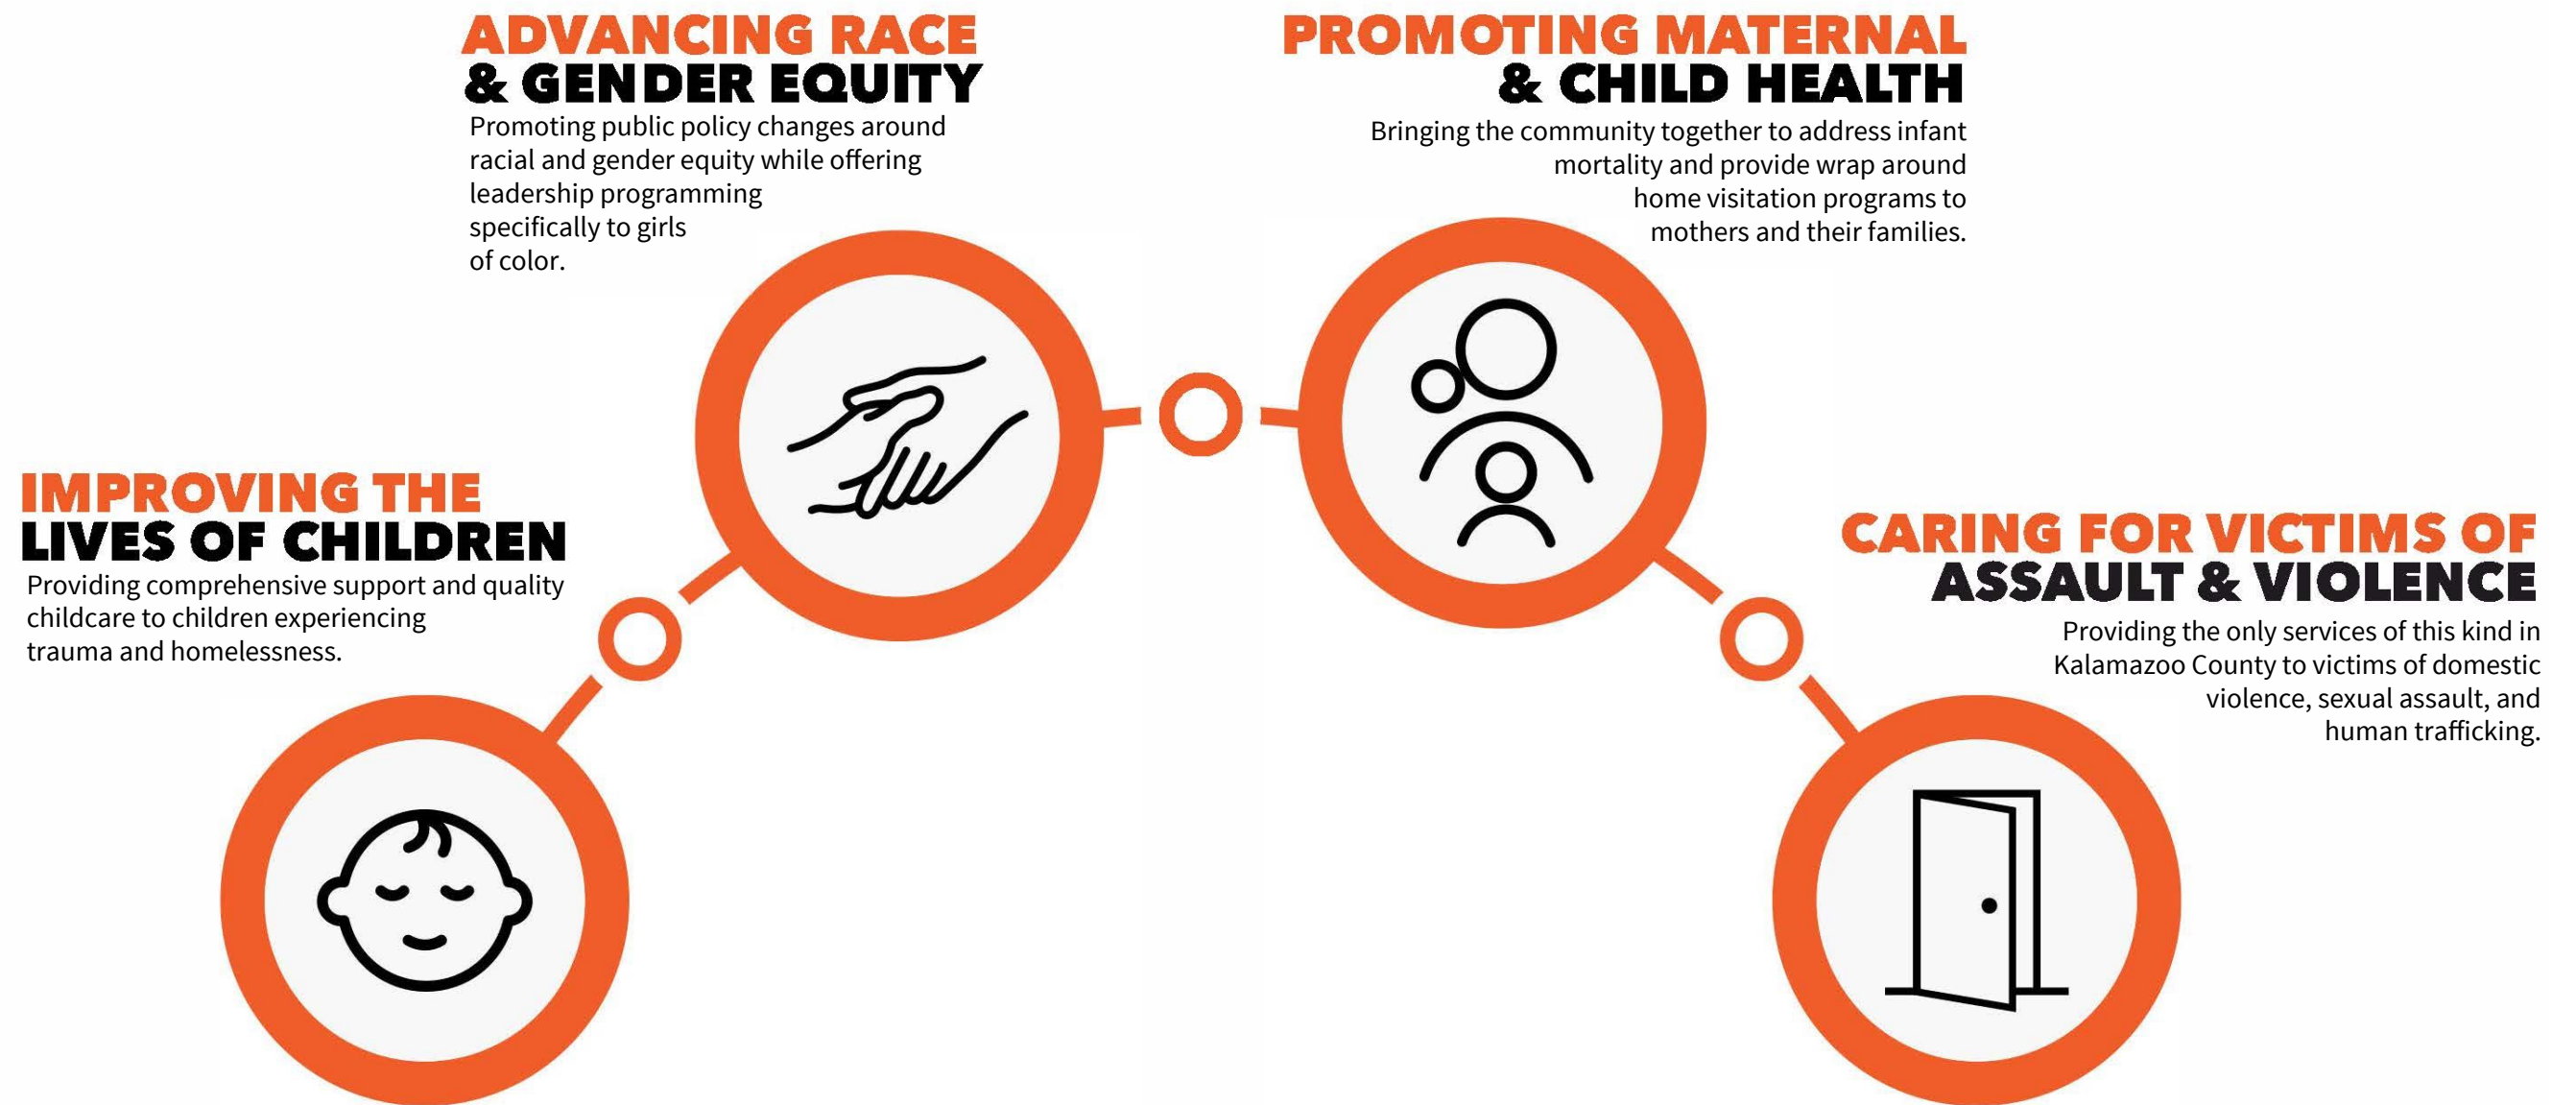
ADVANCING RACE
& GENDER EQUITY
Promoting public policy changes around racial and gender equity while offering leadership programming specifically to girls of color.

PROMOTING MATERNAL
& CHILD HEALTH
Bringing the community together to address infant mortality and provide wrap around home visitation programs to mothers and their families.

IMPROVING THE
LIVES OF CHILDREN
Providing comprehensive support and quality childcare to children experiencing trauma and homelessness.

CARING FOR VICTIMS OF
ASSAULT & VIOLENCE
Providing the only services of this kind in Kalamazoo County to victims of domestic violence, sexual assault, and human trafficking.